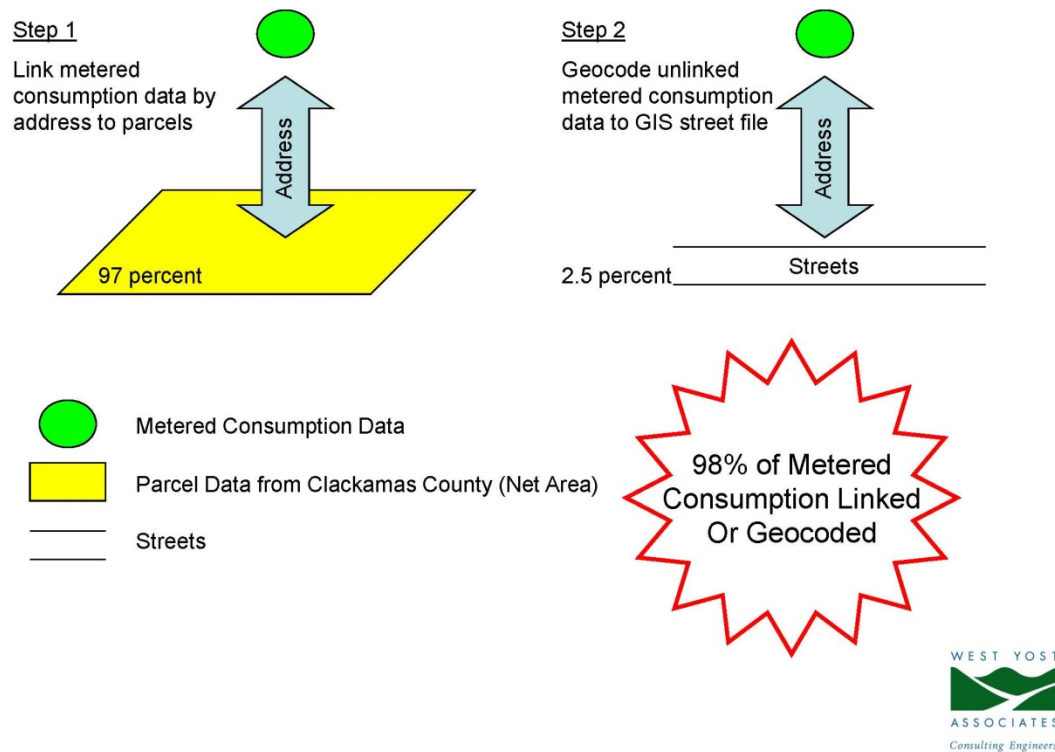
Step 1

Link metered consumption data by address to parcels

Address

97 percent

Step 2

Geocode unlinked metered consumption data to GIS street file

Address

2.5 percent

Streets

Metered Consumption Data

Parcel Data from Clackamas County (Net Area)

Streets

98% of Metered Consumption Linked Or Geocoded

WEST YOST

ASSOCIATES

Consulting Engineers